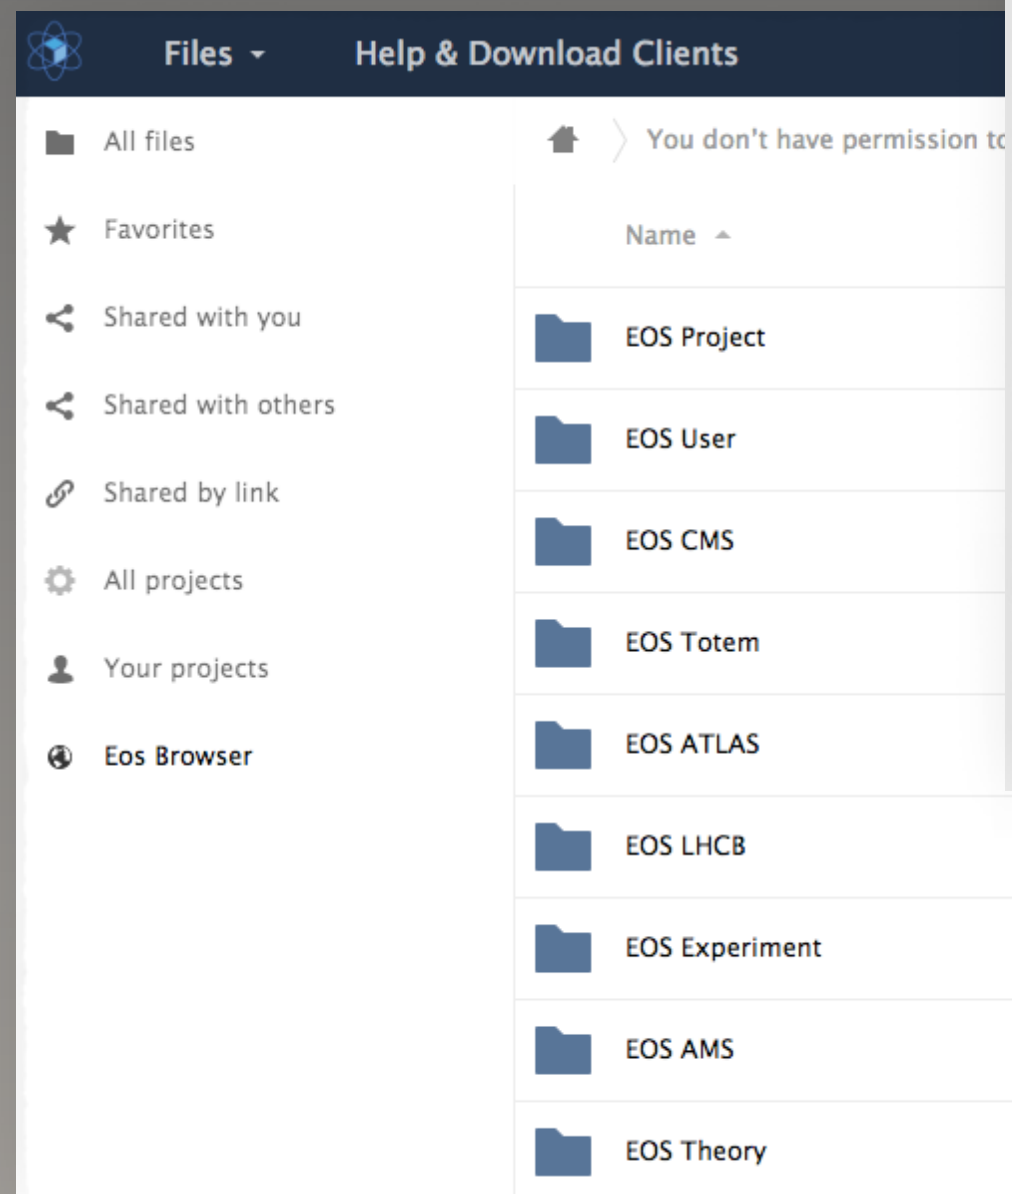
Files
Help & Download Clients

All files
Favorites
Shared with you
Shared with others
Shared by link
All projects
Your projects
Eos Browser

You don't have permission t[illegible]

Name

EOS Project
EOS User
EOS CMS
EOS Totem
EOS ATLAS
EOS LHCB
EOS Experiment
EOS AMS
EOS Theory